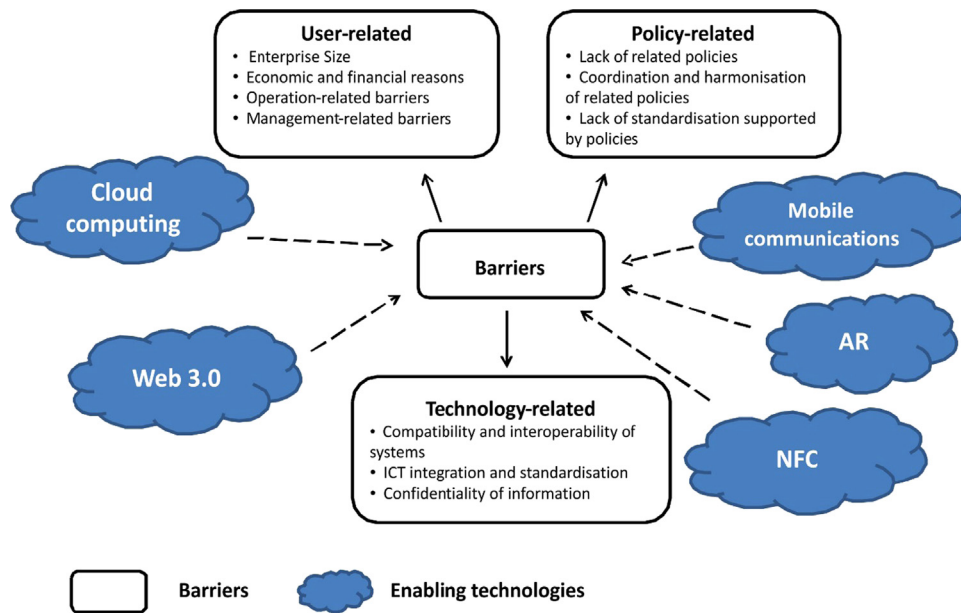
User-related
• Enterprise Size
• Economic and financial reasons
• Operation-related barriers
• Management-related barriers

Policy-related
• Lack of related policies
• Coordination and harmonisation of related policies
• Lack of standardisation supported by policies

Cloud computing

Mobile communications

Barriers

AR

Web 3.0

Technology-related
• Compatibility and interoperability of systems
• ICT integration and standardisation
• Confidentiality of information

NFC

Barriers Enabling technologies